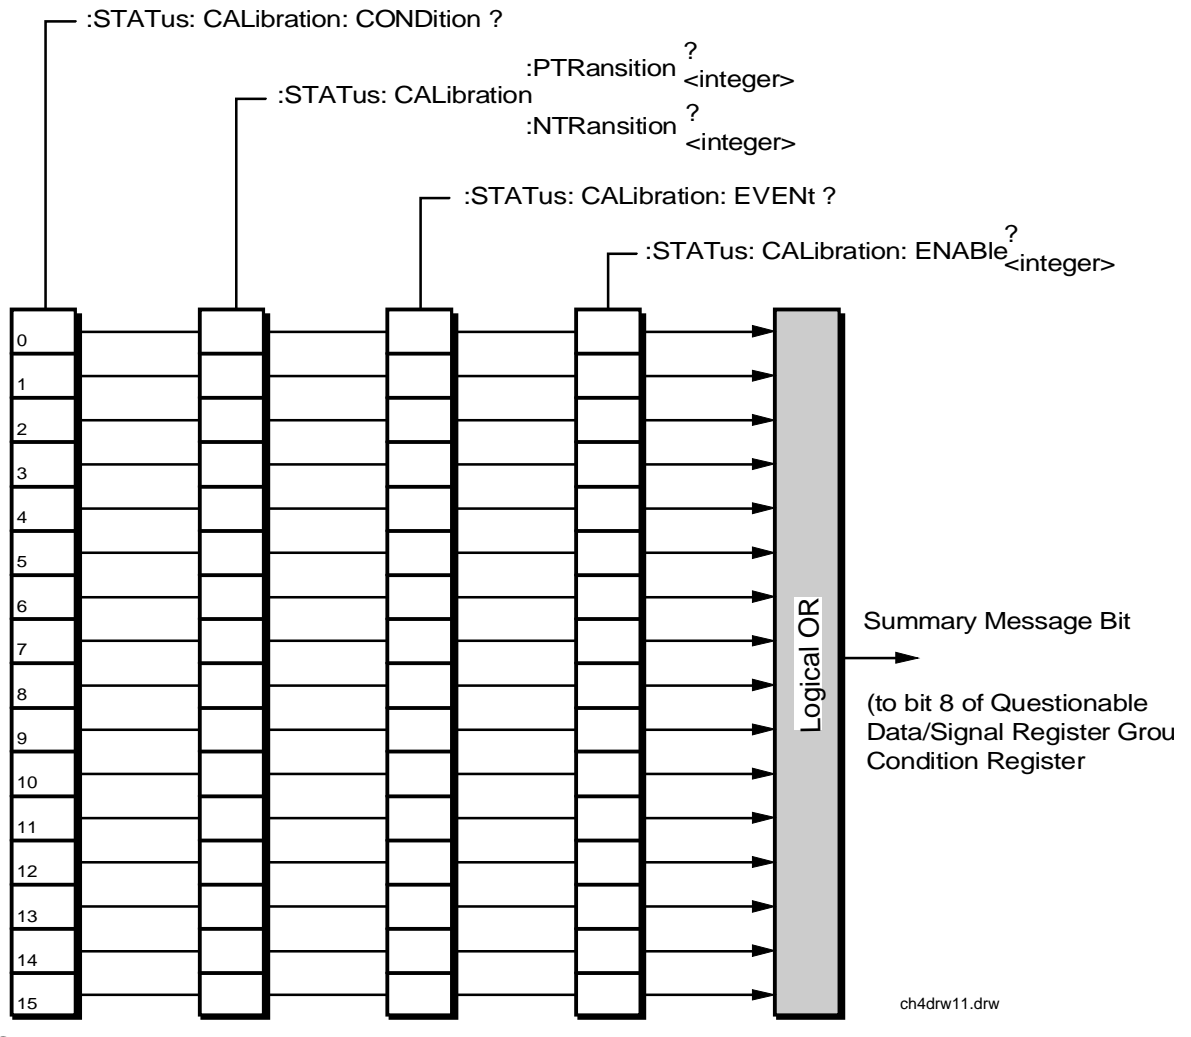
:STATus: CALibration: CONDition ?

:STATus: CALibration :PTRansition ? <integer>

:NTRansition ? <integer>

:STATus: CALibration: EVENt ?

:STATus: CALibration: ENABle ? <integer>

0
1
2
3
4
5
6
7
8
9
10
11
12
13
14
15

Logical OR

Summary Message Bit

(to bit 8 of Questionable Data/Signal Register Grou Condition Register

ch4drw11.drw